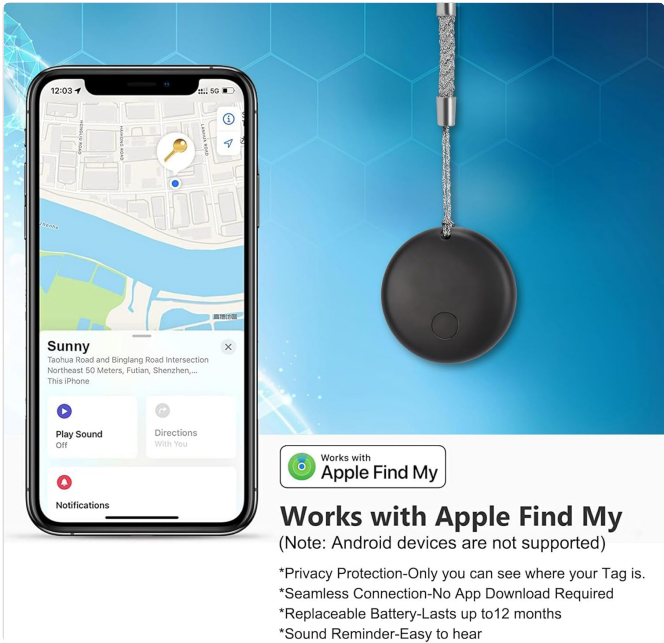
12:03

5G

Sunny

Taohua Road and Binglang Road Intersection Northeast 50 Meters, Futian, Shenzhen,...

This iPhone

Play Sound

Off

Directions

With You

Notifications

Works with

Apple Find My

Works with Apple Find My

(Note: Android devices are not supported)

*Privacy Protection-Only you can see where your Tag is.

*Seamless Connection-No App Download Required

*Replaceable Battery-Lasts up to12 months

*Sound Reminder-Easy to hear